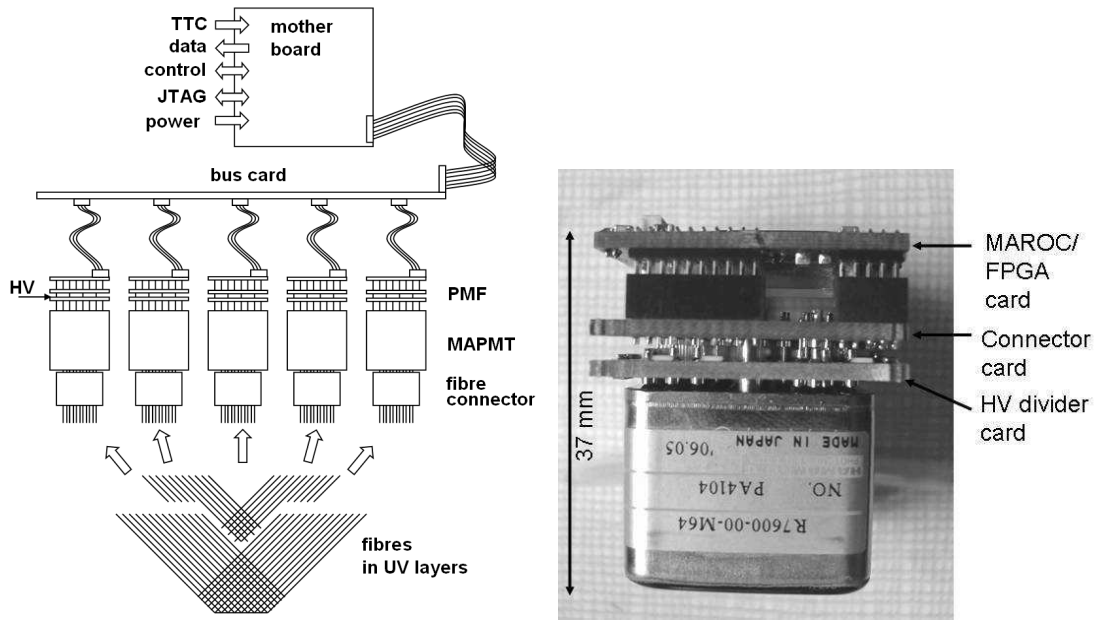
TTC
data
control
JTAG
power

mother board

bus card

HV

PMF

MAPMT

fibre connector

fibres in UV layers

37 mm

MAROC/ FPGA card

Connector card

HV divider card

MADE IN JAPAN

'06.05

NO. PA4104

R7600-00-M64